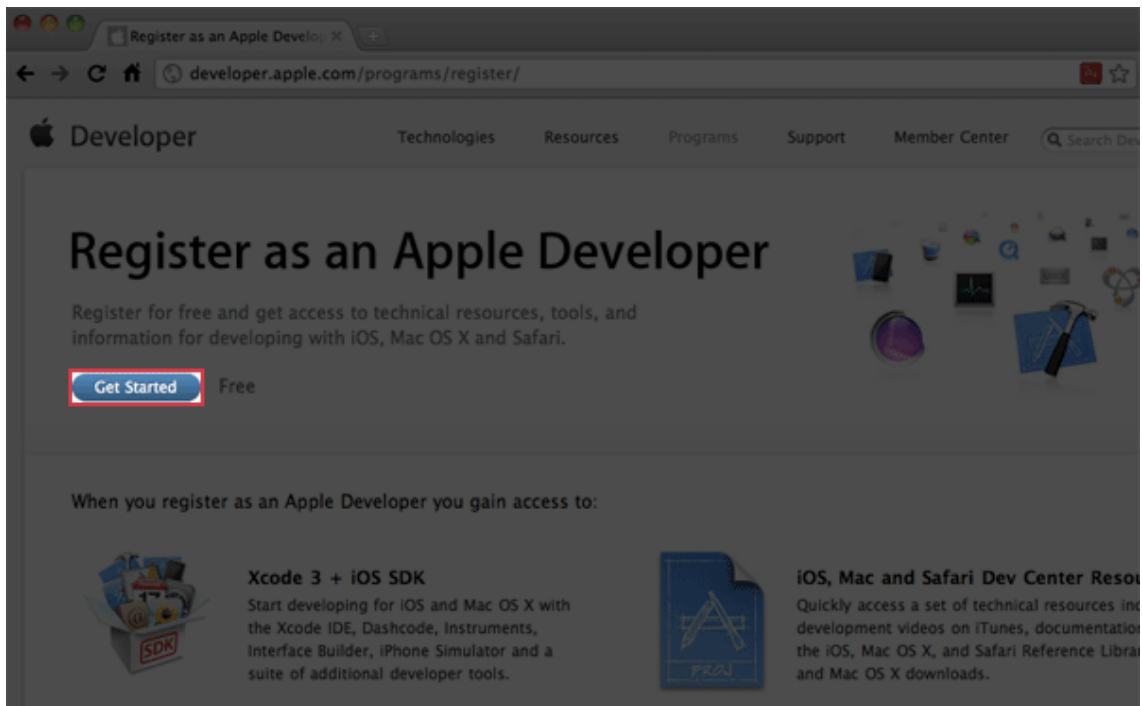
Register as an Apple Develo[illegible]

developer.apple.com/programs/register/

Developer

Technologies Resources Programs Support Member Center Search Dev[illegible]

Register as an Apple Developer

Register for free and get access to technical resources, tools, and information for developing with iOS, Mac OS X and Safari.

Get Started Free

When you register as an Apple Developer you gain access to:

SDK

Xcode 3 + iOS SDK

Start developing for iOS and Mac OS X with the Xcode IDE, Dashcode, Instruments, Interface Builder, iPhone Simulator and a suite of additional developer tools.

PROJ

iOS, Mac and Safari Dev Center Resou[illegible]

Quickly access a set of technical resources inc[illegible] development videos on iTunes, documentation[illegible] the iOS, Mac OS X, and Safari Reference Librar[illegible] and Mac OS X downloads.